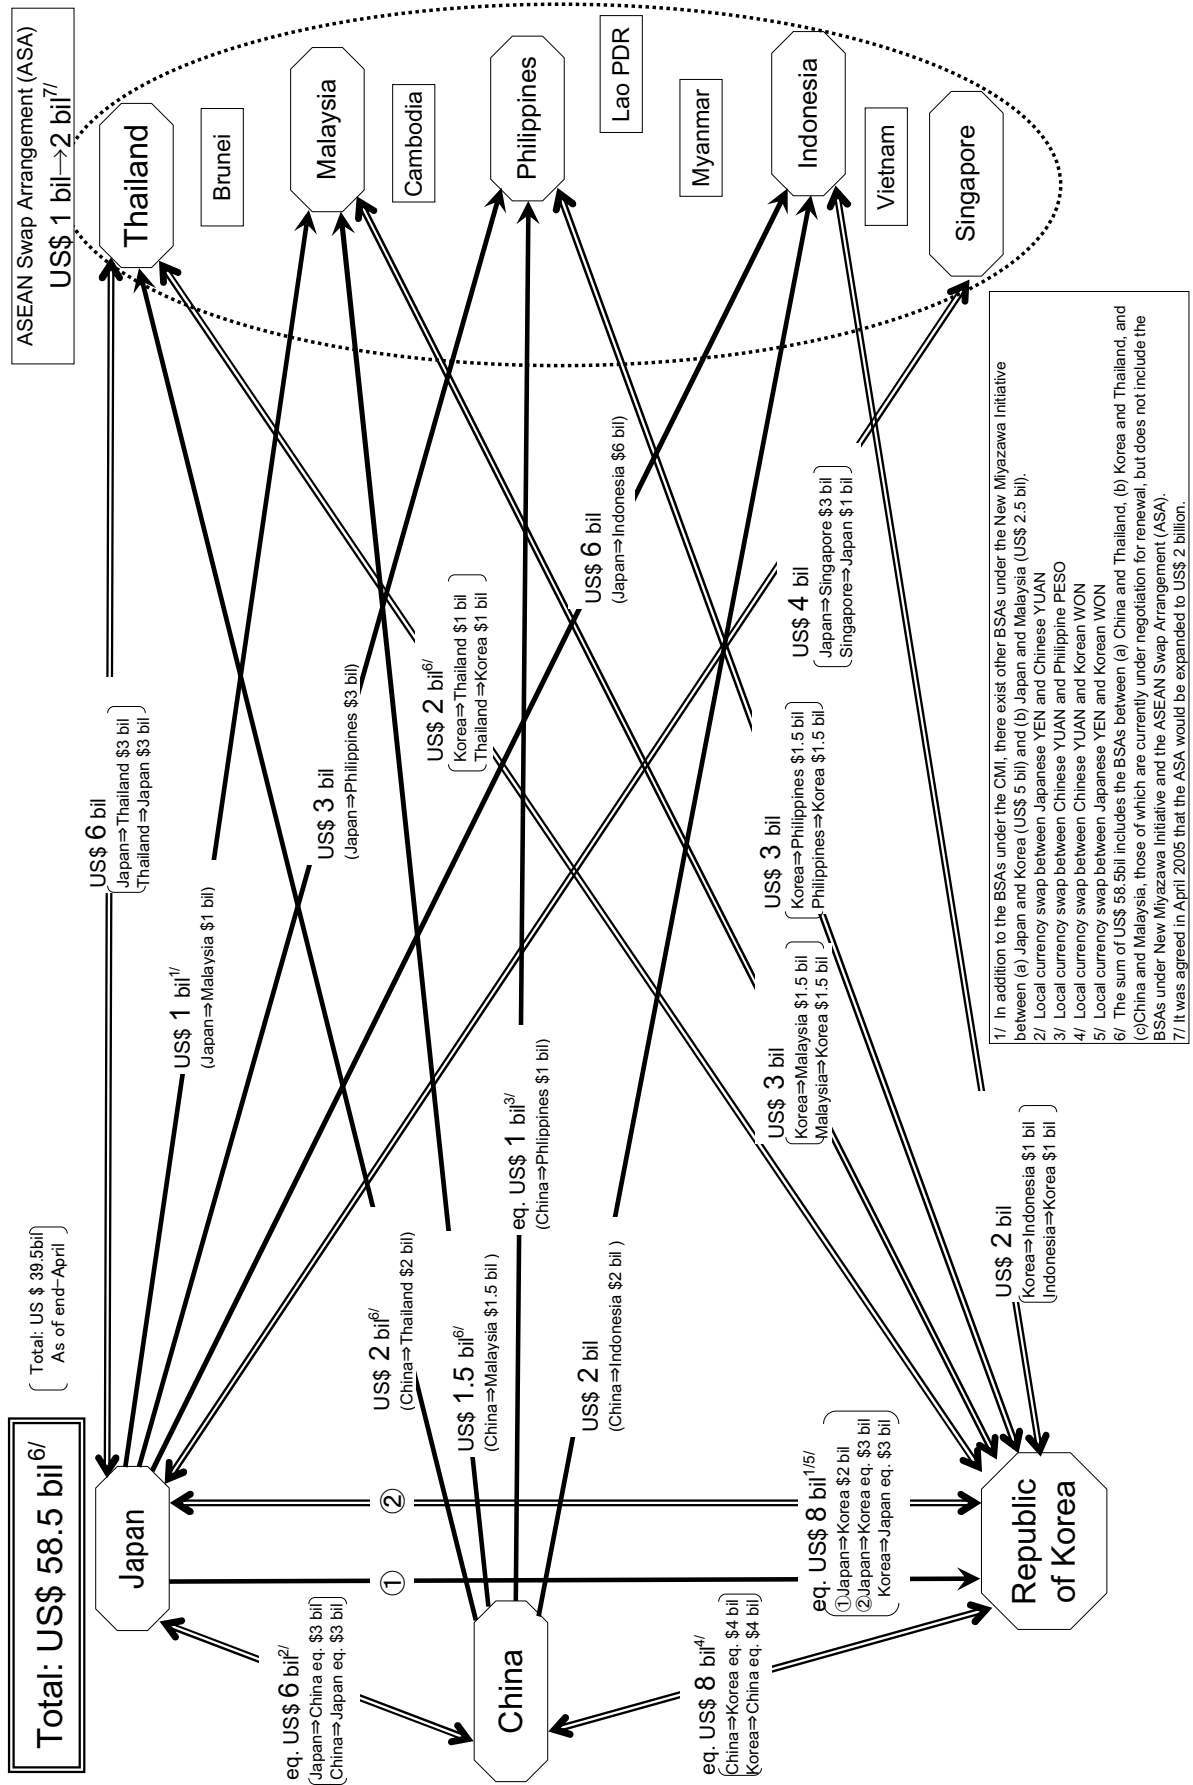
Total: US$ 58.5 bil$^{6/}$

Total: US $ 39.5bil
As of end-April

ASEAN Swap Arrangement (ASA)
US$ 1 bil→2 bil$^{7/}$

Thailand

Brunei

Malaysia

Cambodia

Philippines

Lao PDR

Myanmar

Indonesia

Vietnam

Singapore

Japan

China

Republic of Korea

US$ 6 bil
Japan⇒Thailand $3 bil
Thailand⇒Japan $3 bil

US$ 1 bil$^{1/}$
(Japan⇒Malaysia $1 bil)

US$ 3 bil
(Japan⇒Philippines $3 bil)

US$ 2 bil$^{6/}$
Korea⇒Thailand $1 bil
Thailand⇒Korea $1 bil

US$ 6 bil
(Japan⇒Indonesia $6 bil)

US$ 4 bil
Japan⇒Singapore $3 bil
Singapore⇒Japan $1 bil

US$ 3 bil
Korea⇒Philippines $1.5 bil
Philippines⇒Korea $1.5 bil

US$ 3 bil
Korea⇒Malaysia $1.5 bil
Malaysia⇒Korea $1.5 bil

eq. US$ 1 bil$^{3/}$
(China⇒Philippines $1 bil)

US$ 2 bil$^{6/}$
(China⇒Thailand $2 bil)

US$ 1.5 bil$^{6/}$
(China⇒Malaysia $1.5 bil )

US$ 2 bil
(China⇒Indonesia $2 bil )

US$ 2 bil
Korea⇒Indonesia $1 bil
Indonesia⇒Korea $1 bil

②

①

eq. US$ 8 bil$^{1/5/}$
①Japan⇒Korea $2 bil
②Japan⇒Korea eq. $3 bil
Korea⇒Japan eq. $3 bil

eq. US$ 6 bil$^{2/}$
Japan⇒China eq. $3 bil
China⇒Japan eq. $3 bil

eq. US$ 8 bil$^{4/}$
China⇒Korea eq. $4 bil
Korea⇒China eq. $4 bil

1/ In addition to the BSAs under the CMI, there exist other BSAs under the New Miyazawa Initiative between (a) Japan and Korea (US$ 5 bil) and (b) Japan and Malaysia (US$ 2.5 bil).
2/ Local currency swap between Japanese YEN and Chinese YUAN
3/ Local currency swap between Chinese YUAN and Philippine PESO
4/ Local currency swap between Chinese YUAN and Korean WON
5/ Local currency swap between Japanese YEN and Korean WON
6/ The sum of US$ 58.5bil includes the BSAs between (a) China and Thailand, (b) Korea and Thailand, and (c)China and Malaysia, those of which are currently under negotiation for renewal, but does not include the BSAs under New Miyazawa Initiative and the ASEAN Swap Arrangement (ASA).
7/ It was agreed in April 2005 that the ASA would be expanded to US$ 2 billion.